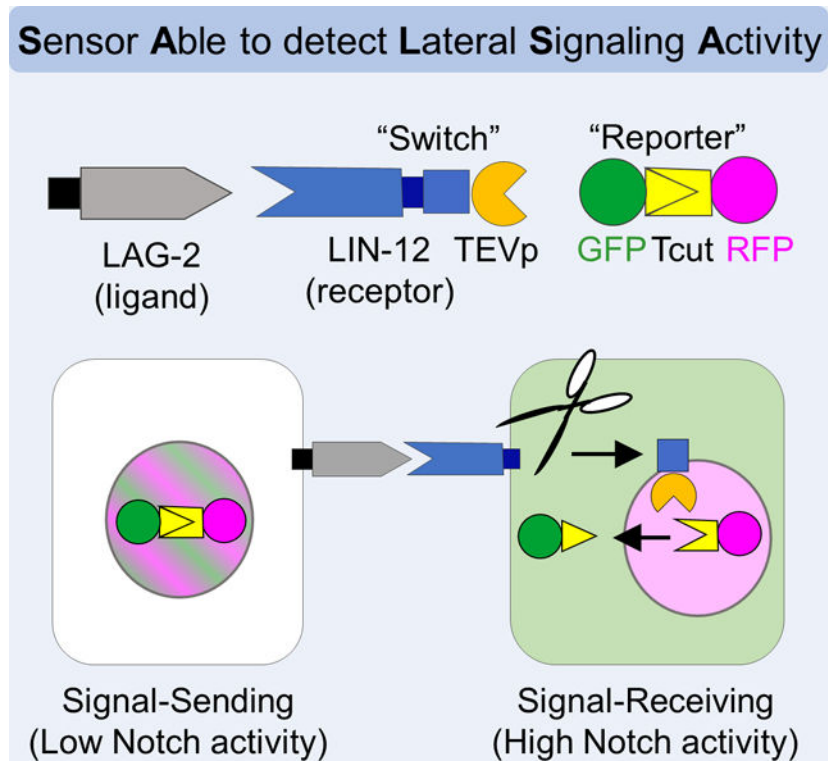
Sensor Able to detect Lateral Signaling Activity

"Switch"

"Reporter"

LAG-2
(ligand)

LIN-12
(receptor)

TEVp

GFP Tcut RFP

Signal-Sending
(Low Notch activity)

Signal-Receiving
(High Notch activity)